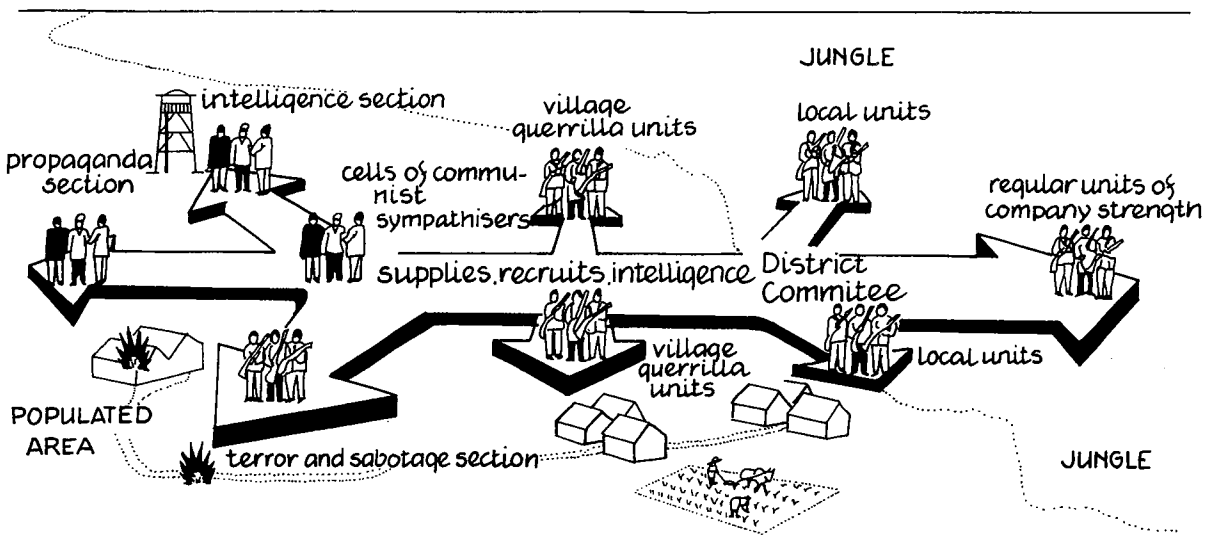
JUNGLE

intelligence section

village guerrilla units

local units

propaganda section

cells of communist sympathisers

regular units of company strength

supplies, recruits, intelligence

District Commitee

village guerrilla units

local units

POPULATED AREA

terror and sabotage section

JUNGLE